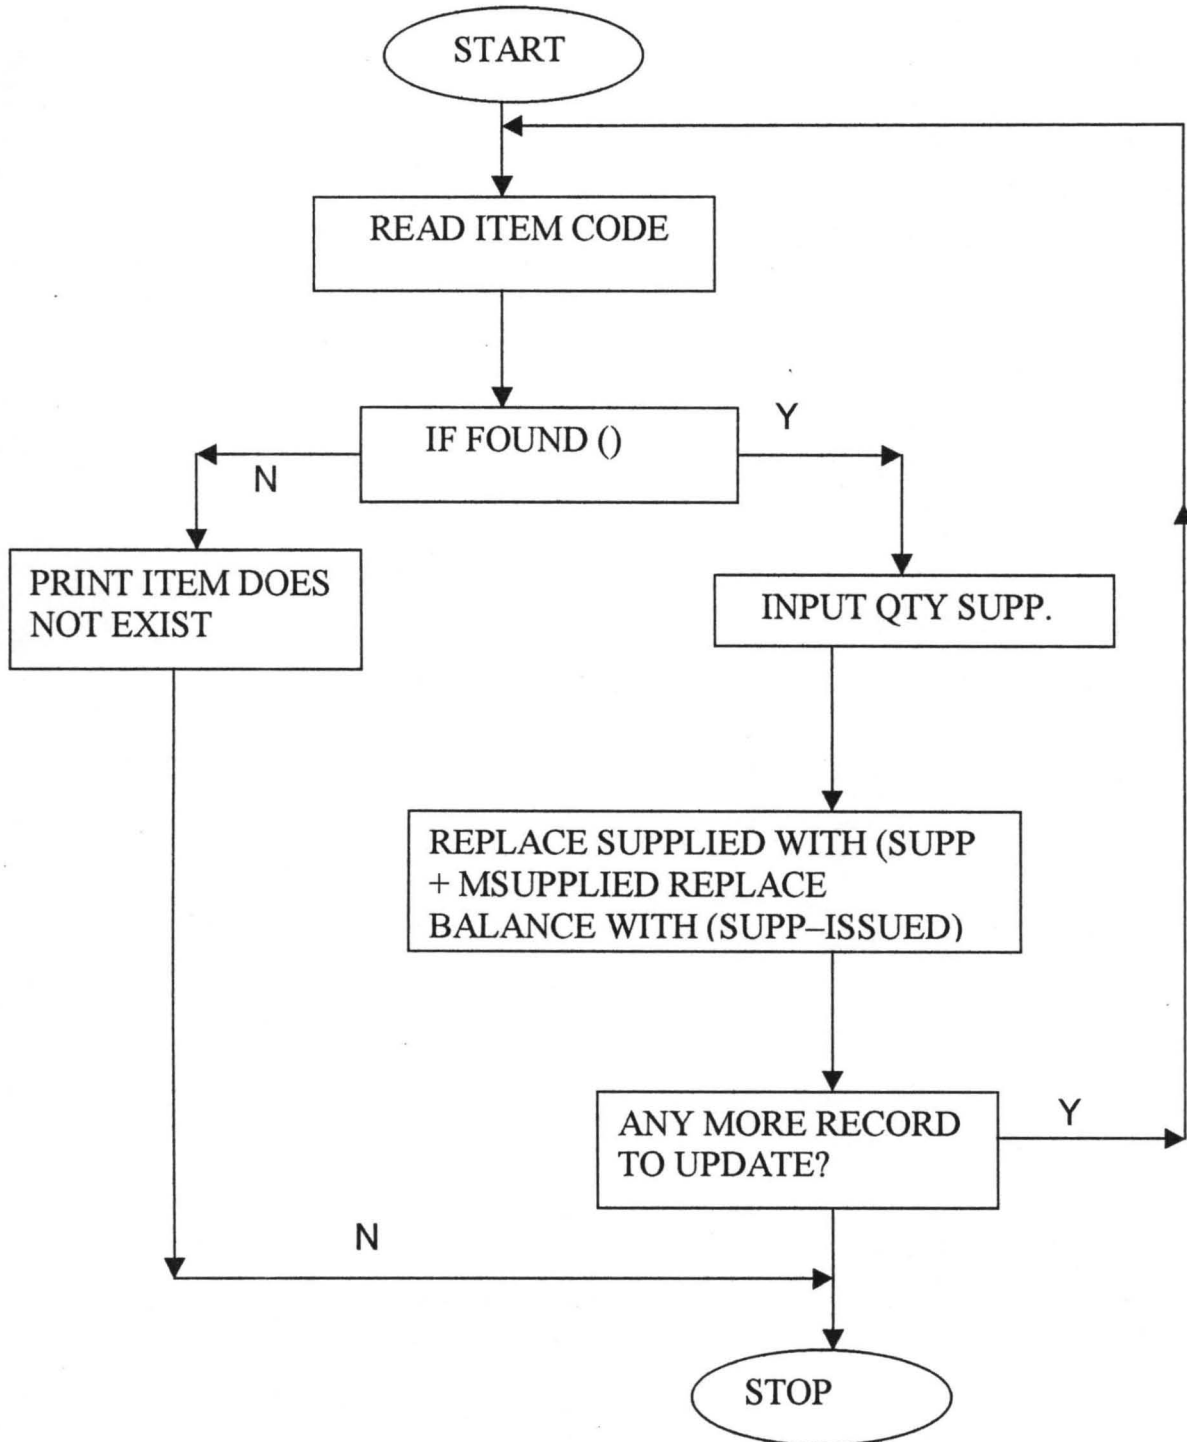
START

READ ITEM CODE

IF FOUND ()

N

Y

PRINT ITEM DOES NOT EXIST

INPUT QTY SUPP.

REPLACE SUPPLIED WITH (SUPP + MSUPPLIED REPLACE BALANCE WITH (SUPP–ISSUED)

ANY MORE RECORD TO UPDATE?

Y

N

STOP